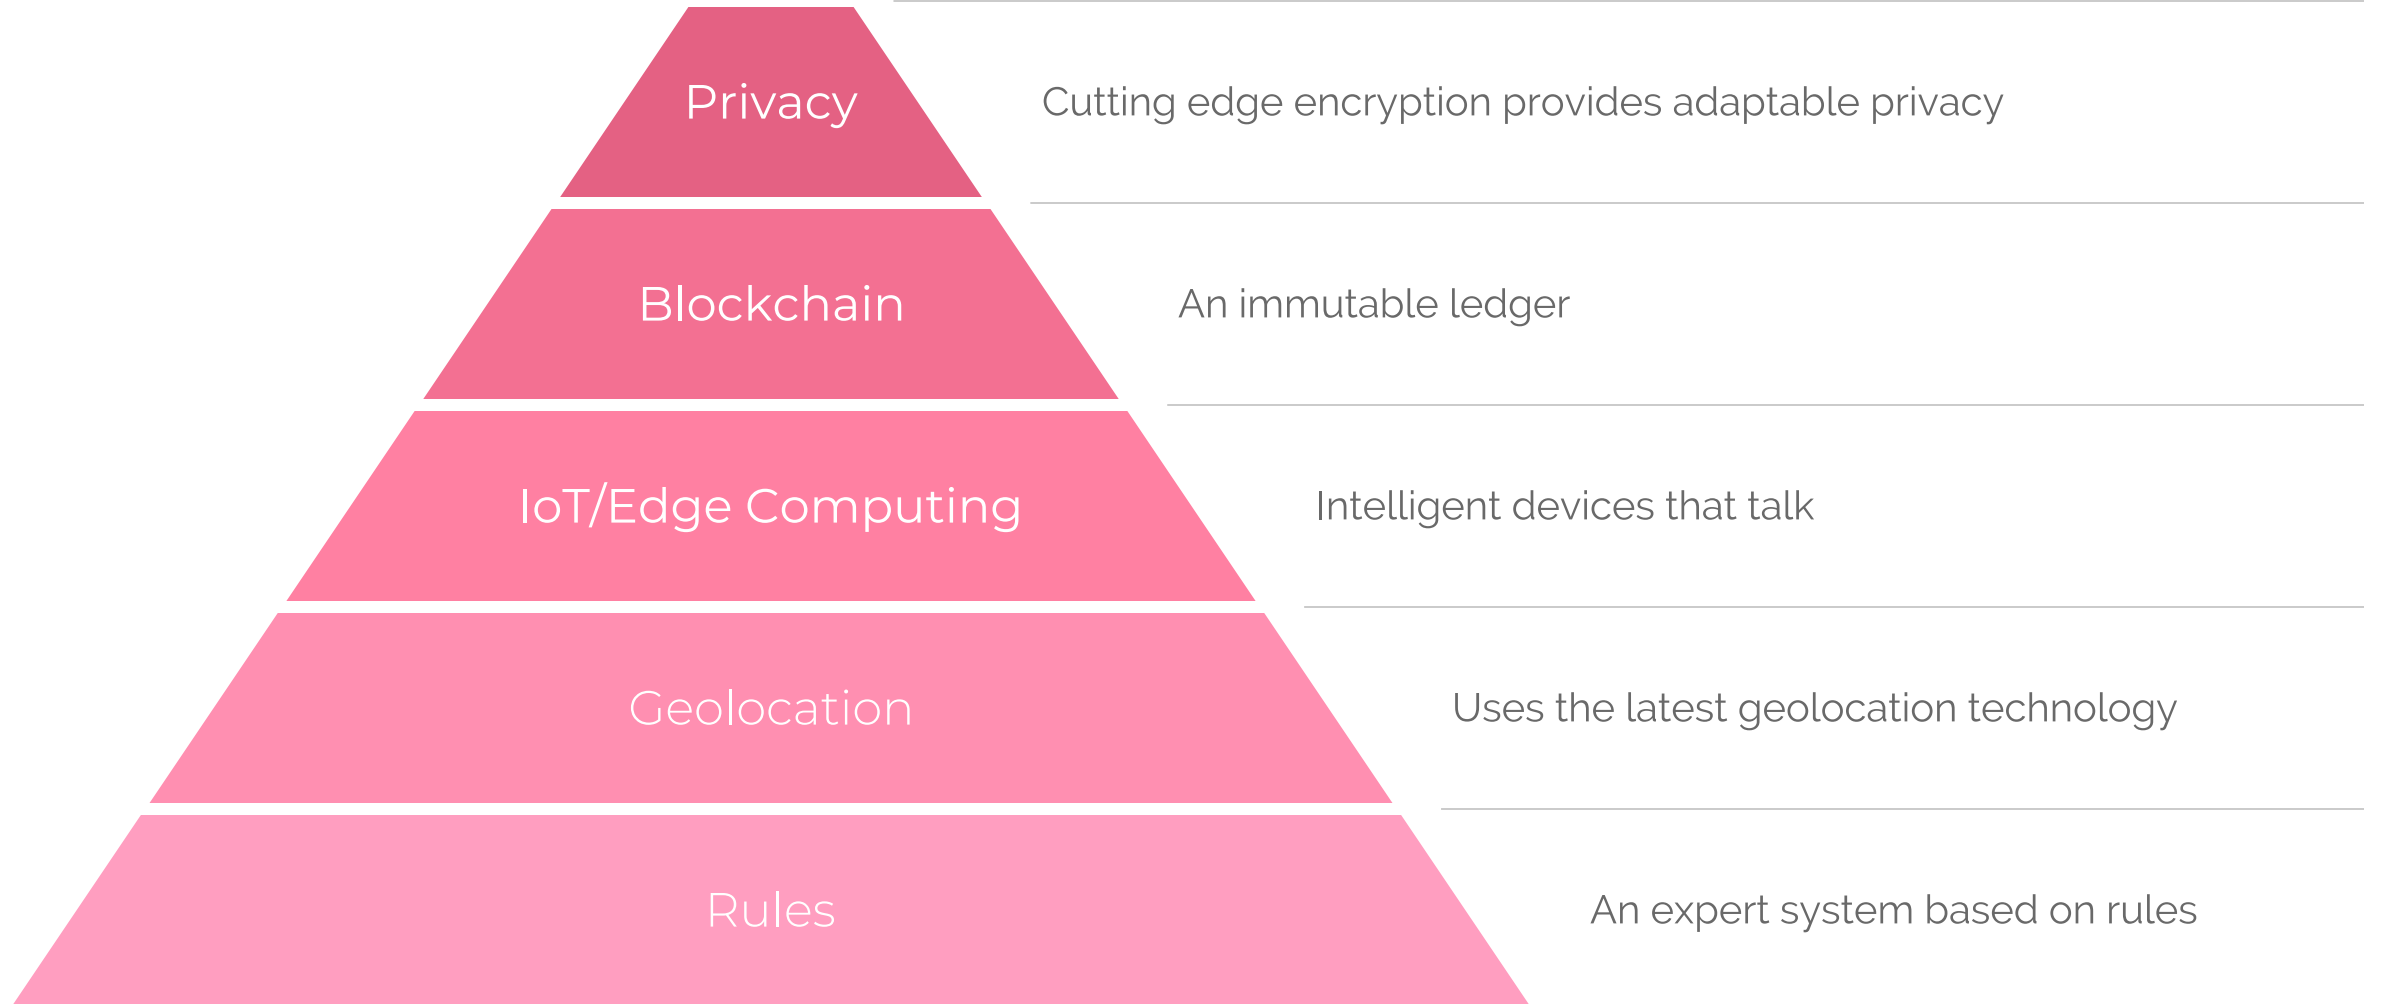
Privacy
Cutting edge encryption provides adaptable privacy

Blockchain
An immutable ledger

IoT/Edge Computing
Intelligent devices that talk

Geolocation
Uses the latest geolocation technology

Rules
An expert system based on rules